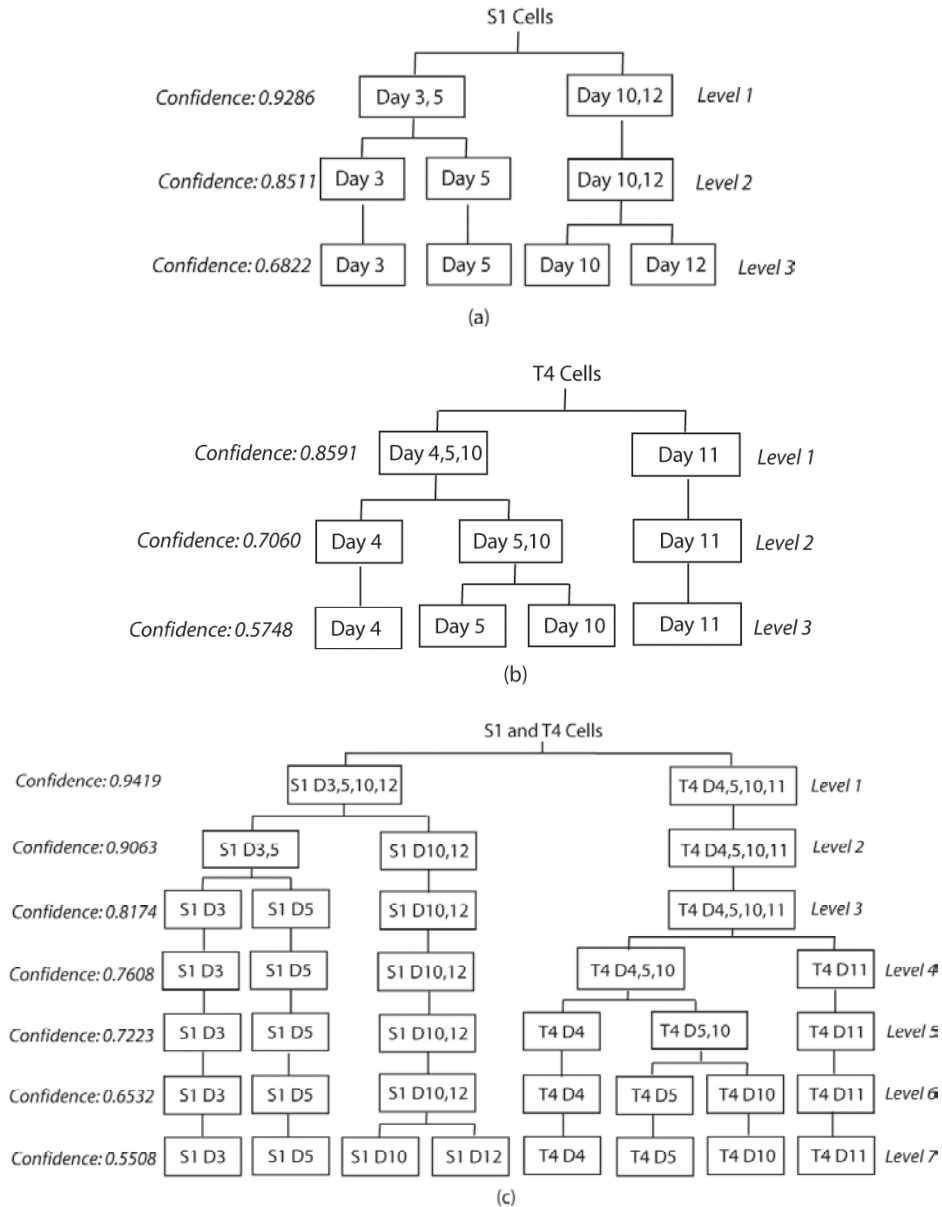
S1 Cells

Confidence: 0.9286 Day 3, 5 Day 10,12 Level 1

Confidence: 0.8511 Day 3 Day 5 Day 10,12 Level 2

Confidence: 0.6822 Day 3 Day 5 Day 10 Day 12 Level 3

(a)

T4 Cells

Confidence: 0.8591 Day 4,5,10 Day 11 Level 1

Confidence: 0.7060 Day 4 Day 5,10 Day 11 Level 2

Confidence: 0.5748 Day 4 Day 5 Day 10 Day 11 Level 3

(b)

S1 and T4 Cells

Confidence: 0.9419 S1 D3,5,10,12 T4 D4,5,10,11 Level 1

Confidence: 0.9063 S1 D3,5 S1 D10,12 T4 D4,5,10,11 Level 2

Confidence: 0.8174 S1 D3 S1 D5 S1 D10,12 T4 D4,5,10,11 Level 3

Confidence: 0.7608 S1 D3 S1 D5 S1 D10,12 T4 D4,5,10 T4 D11 Level 4

Confidence: 0.7223 S1 D3 S1 D5 S1 D10,12 T4 D4 T4 D5,10 T4 D11 Level 5

Confidence: 0.6532 S1 D3 S1 D5 S1 D10,12 T4 D4 T4 D5 T4 D10 T4 D11 Level 6

Confidence: 0.5508 S1 D3 S1 D5 S1 D10 S1 D12 T4 D4 T4 D5 T4 D10 T4 D11 Level 7

(c)